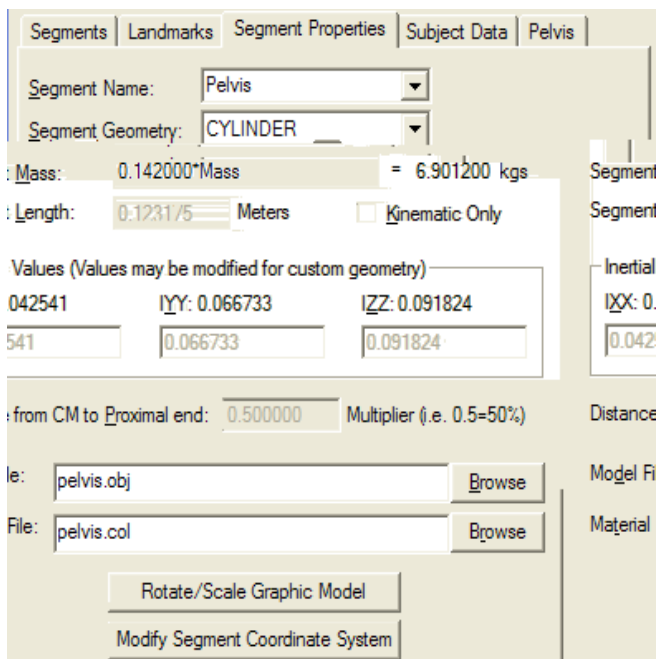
Segments | Landmarks | Segment Properties | Subject Data | Pelvis

Segment Name: Pelvis

Segment Geometry: CYLINDER

: Mass: 0.142000*Mass = 6.901200 kgs

: Length: 0.123175 Meters

Kinematic Only

Values (Values may be modified for custom geometry)

.042541 IYY: 0.066733 IZZ: 0.091824

541 0.066733 0.091824

e from CM to Proximal end: 0.500000 Multiplier (i.e. 0.5=50%)

le: pelvis.obj Browse

File: pelvis.col Browse

Rotate/Scale Graphic Model

Modify Segment Coordinate System

Segment

Segment

Inertial

IXX: 0.

0.042

Distance

Model Fi

Material